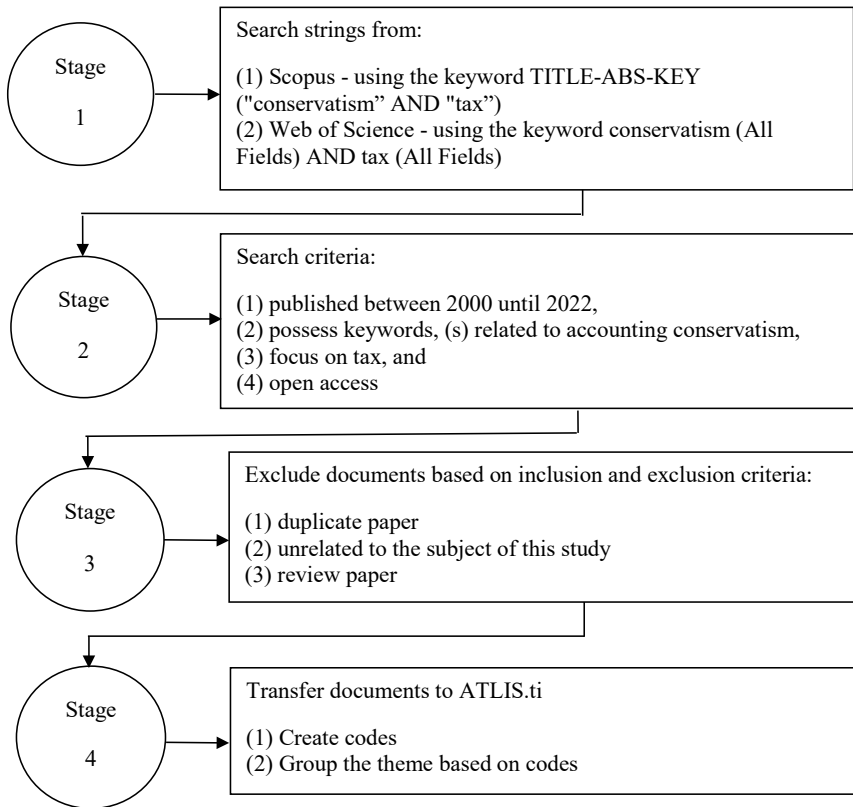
Stage

1

Search strings from:

(1) Scopus - using the keyword TITLE-ABS-KEY ("conservatism" AND "tax")
(2) Web of Science - using the keyword conservatism (All Fields) AND tax (All Fields)

Stage

2

Search criteria:

(1) published between 2000 until 2022,
(2) possess keywords, (s) related to accounting conservatism,
(3) focus on tax, and
(4) open access

Stage

3

Exclude documents based on inclusion and exclusion criteria:

(1) duplicate paper
(2) unrelated to the subject of this study
(3) review paper

Stage

4

Transfer documents to ATLIS.ti

(1) Create codes
(2) Group the theme based on codes